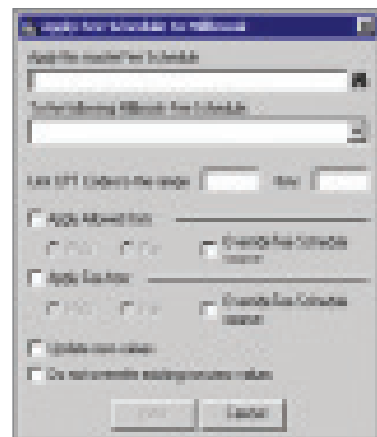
Apply Fee Schedule to Millcost

Apply fee model/Fee Schedule

To the following Millcost Fee Schedule

Edit CPT Codes in the range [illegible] thru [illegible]

Apply Allowed Fee

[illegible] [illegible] Override Fee Schedule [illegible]

Apply Fee Amt

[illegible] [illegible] Override Fee Schedule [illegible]

Update item values

Do not override existing/custom values

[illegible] Cancel